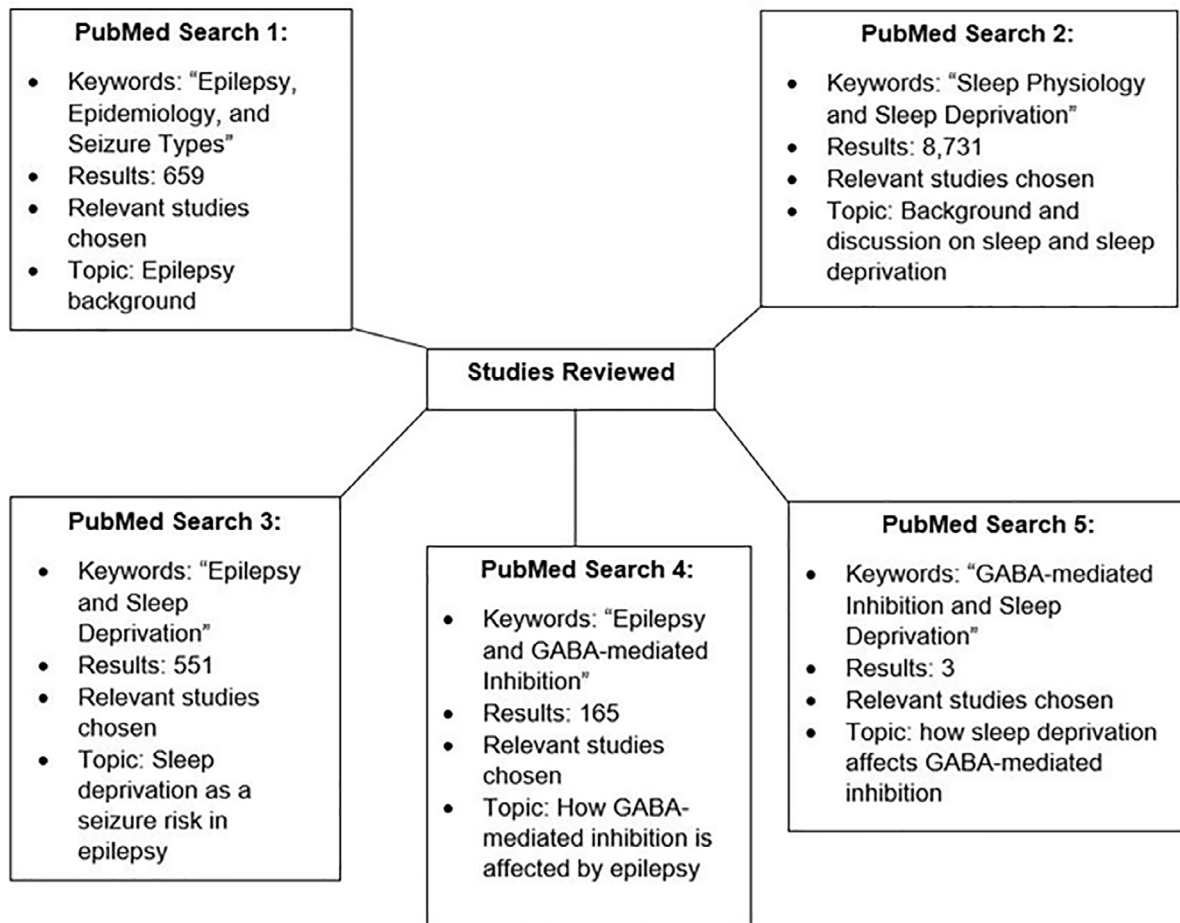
**PubMed Search 1:**
- Keywords: “Epilepsy, Epidemiology, and Seizure Types”
- Results: 659
- Relevant studies chosen
- Topic: Epilepsy background

**PubMed Search 2:**
- Keywords: “Sleep Physiology and Sleep Deprivation”
- Results: 8,731
- Relevant studies chosen
- Topic: Background and discussion on sleep and sleep deprivation

**Studies Reviewed**

**PubMed Search 3:**
- Keywords: “Epilepsy and Sleep Deprivation”
- Results: 551
- Relevant studies chosen
- Topic: Sleep deprivation as a seizure risk in epilepsy

**PubMed Search 4:**
- Keywords: “Epilepsy and GABA-mediated Inhibition”
- Results: 165
- Relevant studies chosen
- Topic: How GABA-mediated inhibition is affected by epilepsy

**PubMed Search 5:**
- Keywords: “GABA-mediated Inhibition and Sleep Deprivation”
- Results: 3
- Relevant studies chosen
- Topic: how sleep deprivation affects GABA-mediated inhibition